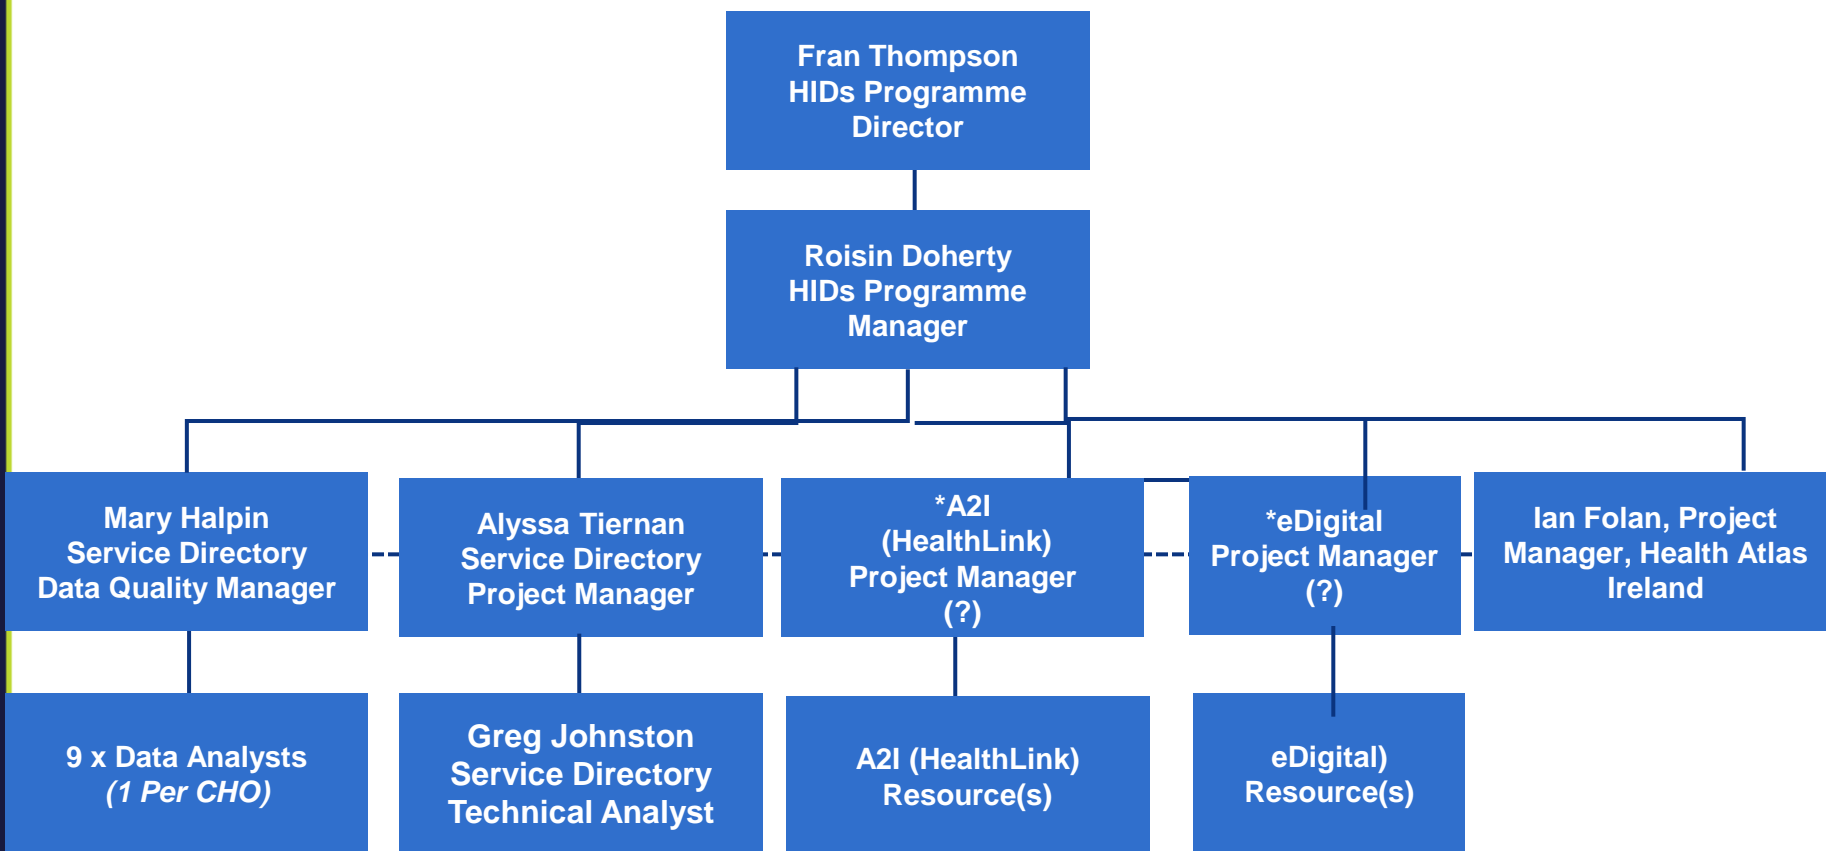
Fran Thompson
HIDs Programme
Director

Roisin Doherty
HIDs Programme
Manager

Mary Halpin
Service Directory
Data Quality Manager

Alyssa Tiernan
Service Directory
Project Manager

*A2I
(HealthLink)
Project Manager
(?)

*eDigital
Project Manager
(?)

Ian Folan, Project
Manager, Health Atlas
Ireland

9 x Data Analysts
*(1 Per CHO)*

Greg Johnston
Service Directory
Technical Analyst

A2I (HealthLink)
Resource(s)

eDigital)
Resource(s)